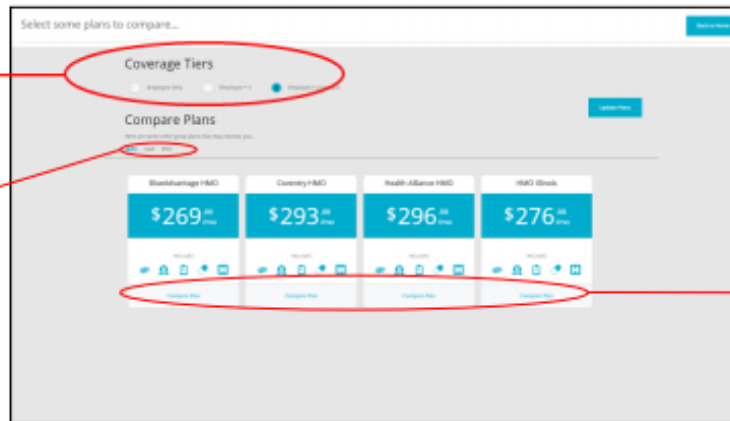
Select some plans to compare...

Back to Home

Coverage Tiers

Employee Only  Employee + 1  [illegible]

Update Plans

Compare Plans

Here are some other great plans that may interest you.

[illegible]  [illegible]  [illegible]

BlueAdvantage HMO
$269.00 /mo
INCLUDES
Compare Plan

Coventry HMO
$293.00 /mo
INCLUDES
Compare Plan

Health Alliance HMO
$296.00 /mo
INCLUDES
Compare Plan

HMO Illinois
$276.00 /mo
INCLUDES
Compare Plan